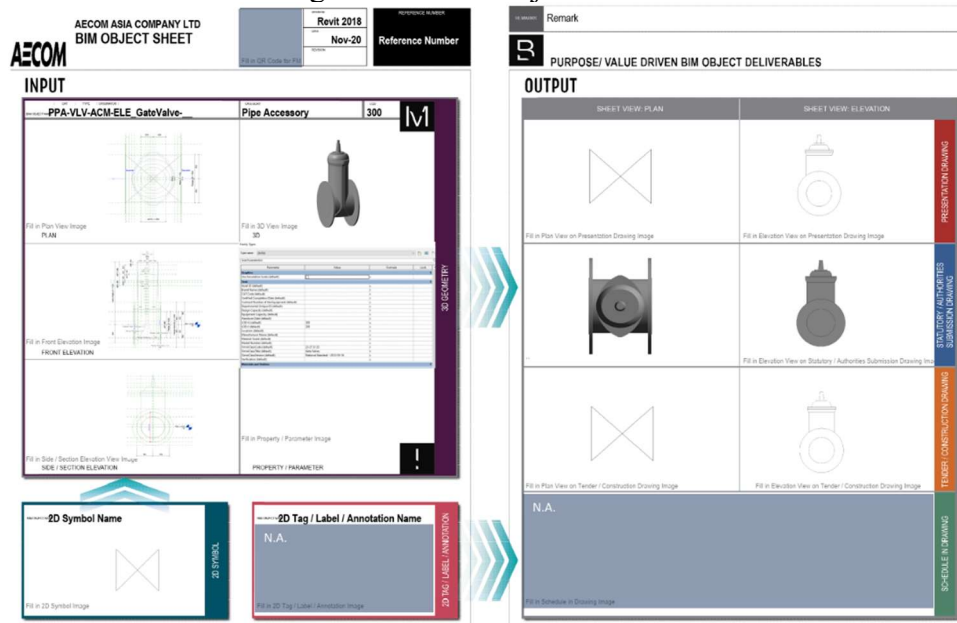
AECOM

AECOM ASIA COMPANY LTD
BIM OBJECT SHEET

Fill in QR Code for File

Revit 2018

Nov-20

REFERENCE NUMBER
Reference Number

Remark

PURPOSE/ VALUE DRIVEN BIM OBJECT DELIVERABLES

INPUT

PPA-VLV-ACM-ELE_GateValve-_

Pipe Accessory

300

Fill in Plan View Image
PLAN

Fill in 3D View Image
3D

Fill in Front Elevation Image
FRONT ELEVATION

Fill in Side / Section Elevation View Image
SIDE / SECTION ELEVATION

Fill in Property / Parameter Image
PROPERTY / PARAMETER

3D GEOMETRY

!

OUTPUT

| SHEET VIEW: PLAN | SHEET VIEW: ELEVATION | |
|---|---|---|
| Fill in Plan View on Presentation Drawing Image | Fill in Elevation View on Presentation Drawing Image | PRESENTATION DRAWING |
| | Fill in Elevation View on Statutory / Authorities Submission Drawing Image | STATUTORY / AUTHORITIES SUBMISSION DRAWING |
| Fill in Plan View on Tender / Construction Drawing Image | Fill in Elevation View on Tender / Construction Drawing Image | TENDER / CONSTRUCTION DRAWING |

N.A.
Fill in Schedule in Drawing Image
SCHEDULE IN DRAWING

2D Symbol Name
Fill in 2D Symbol Image
2D SYMBOL

2D Tag / Label / Annotation Name
N.A.
Fill in 2D Tag / Label / Annotation Image
2D TAG / LABEL / ANNOTATION